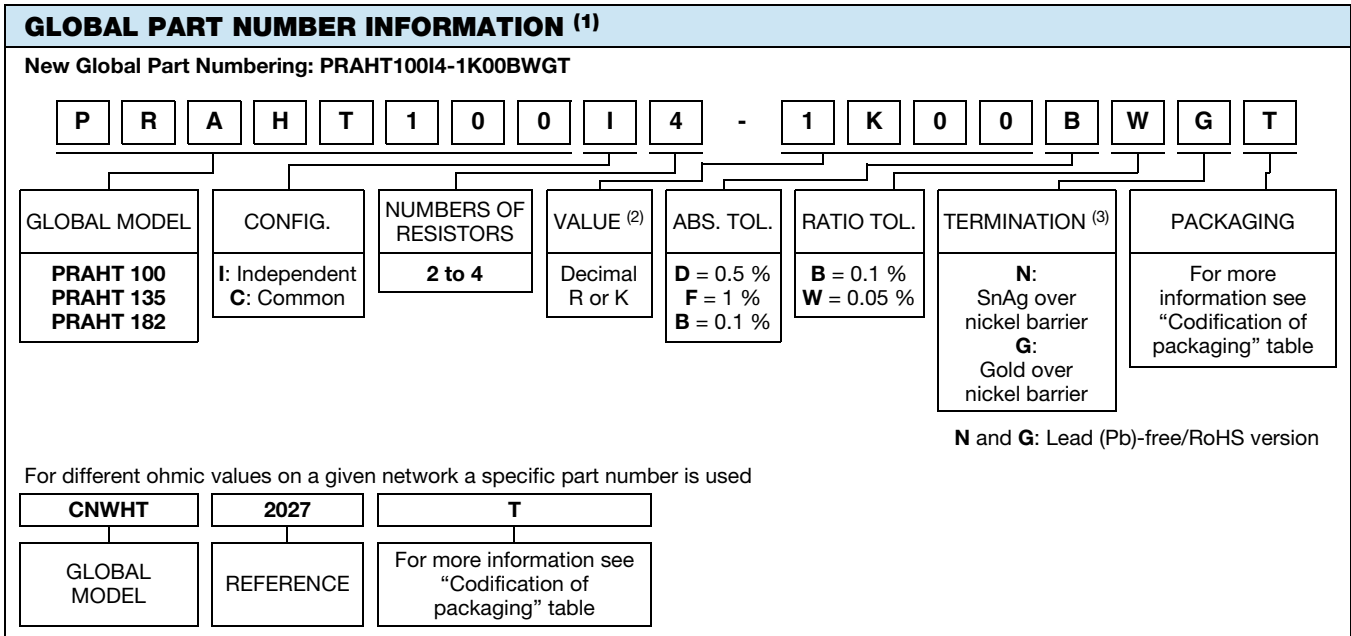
GLOBAL PART NUMBER INFORMATION $^{(1)}$

New Global Part Numbering: PRAHT100I4-1K00BWGT

P R A H T 1 0 0 I 4 - 1 K 0 0 B W G T

| GLOBAL MODEL | CONFIG. | NUMBERS OF RESISTORS | VALUE $^{(2)}$ | ABS. TOL. | RATIO TOL. | TERMINATION $^{(3)}$ | PACKAGING |
|---|---|---|---|---|---|---|---|
| PRAHT 100 PRAHT 135 PRAHT 182 | I: Independent C: Common | 2 to 4 | Decimal R or K | D = 0.5 % F = 1 % B = 0.1 % | B = 0.1 % W = 0.05 % | N: SnAg over nickel barrier G: Gold over nickel barrier | For more information see "Codification of packaging" table |

N and G: Lead (Pb)-free/RoHS version

For different ohmic values on a given network a specific part number is used

| CNWHT | 2027 | T |
|---|---|---|
| GLOBAL MODEL | REFERENCE | For more information see "Codification of packaging" table |